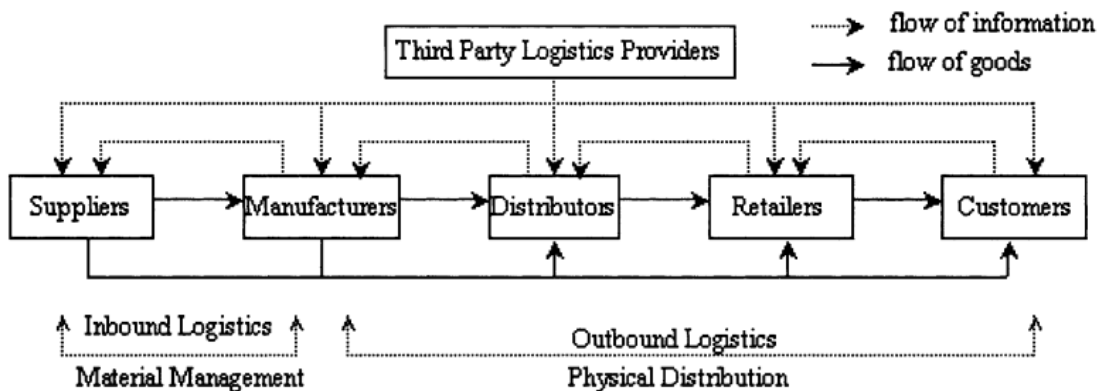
flow of information
flow of goods

Third Party Logistics Providers

Suppliers
Manufacturers
Distributors
Retailers
Customers

Inbound Logistics
Material Management

Outbound Logistics
Physical Distribution